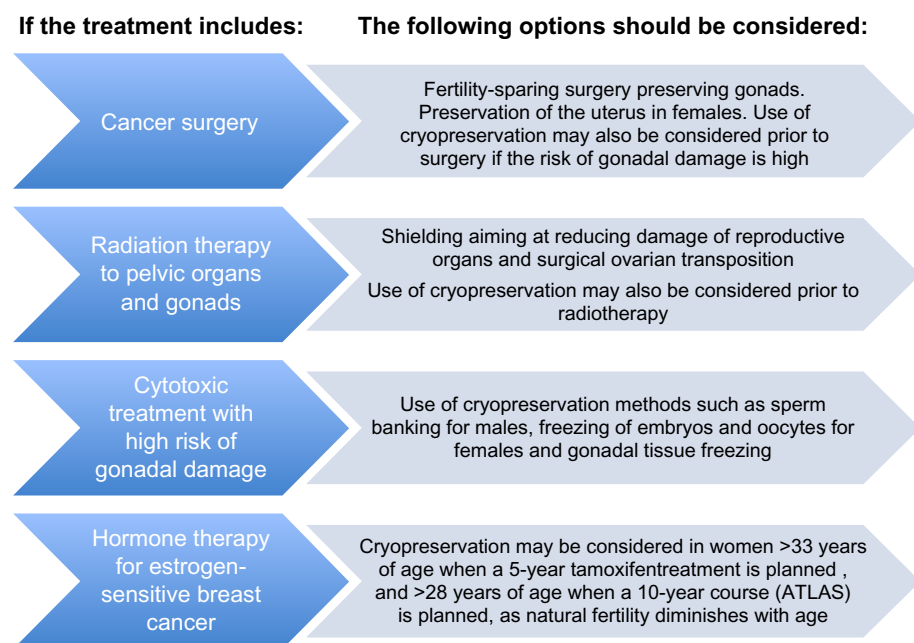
If the treatment includes:

The following options should be considered:

Cancer surgery

Fertility-sparing surgery preserving gonads. Preservation of the uterus in females. Use of cryopreservation may also be considered prior to surgery if the risk of gonadal damage is high

Radiation therapy to pelvic organs and gonads

Shielding aiming at reducing damage of reproductive organs and surgical ovarian transposition

Use of cryopreservation may also be considered prior to radiotherapy

Cytotoxic treatment with high risk of gonadal damage

Use of cryopreservation methods such as sperm banking for males, freezing of embryos and oocytes for females and gonadal tissue freezing

Hormone therapy for estrogen-sensitive breast cancer

Cryopreservation may be considered in women >33 years of age when a 5-year tamoxifentreatment is planned , and >28 years of age when a 10-year course (ATLAS) is planned, as natural fertility diminishes with age